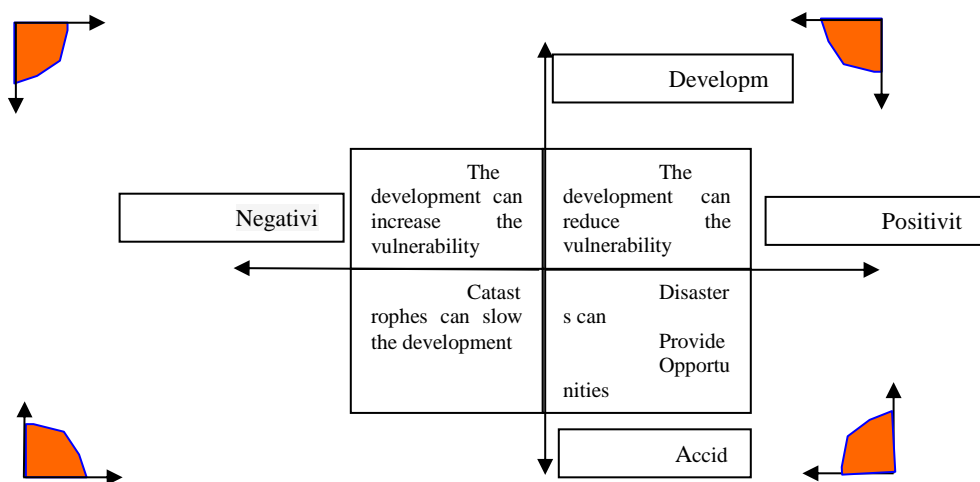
Developm

Negativi

The development can increase the vulnerability

The development can reduce the vulnerability

Positivit

Catast rophes can slow the development

Disaster s can Provide Opportu nities

Accid